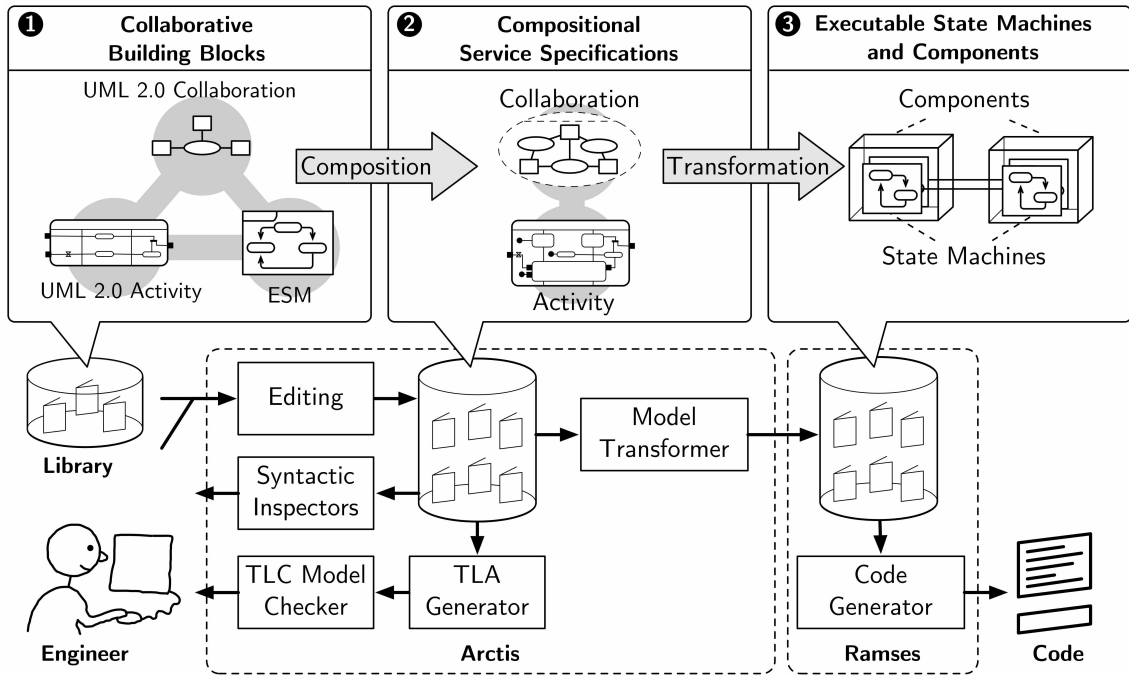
❶ Collaborative Building Blocks

UML 2.0 Collaboration

UML 2.0 Activity

ESM

Composition

❷ Compositional Service Specifications

Collaboration

Activity

Transformation

❸ Executable State Machines and Components

Components

State Machines

Library

Editing

Syntactic Inspectors

TLC Model Checker

TLA Generator

Model Transformer

Arctis

Code Generator

Ramses

Engineer

Code